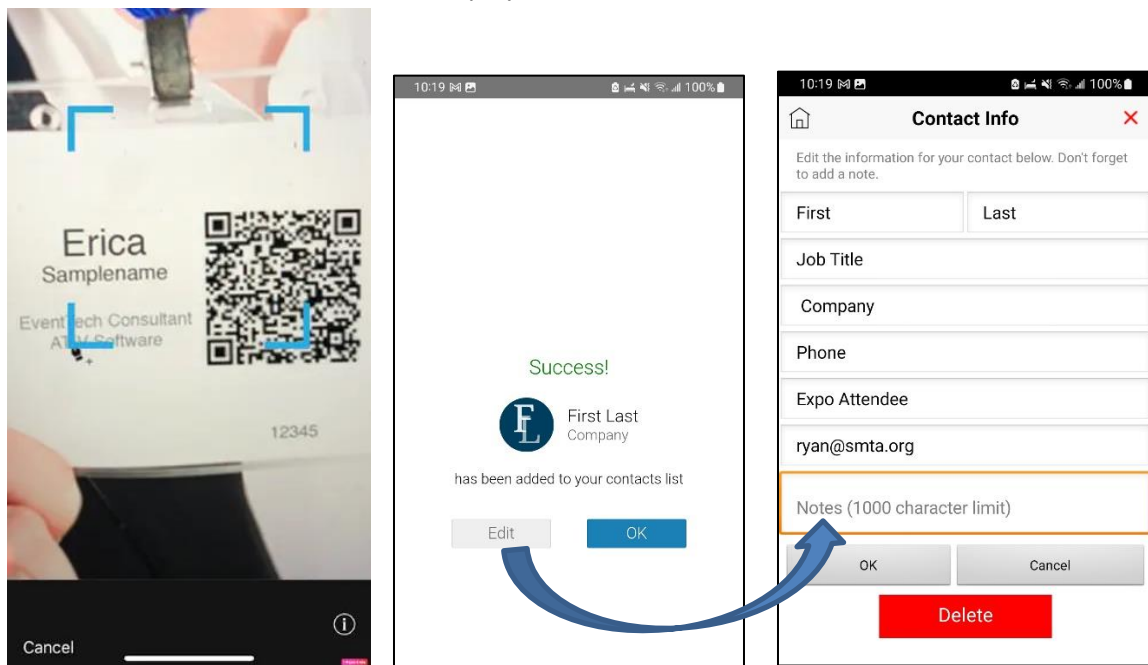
Erica
Samplename
Event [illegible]ech Consultant
AT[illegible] Software
12345
Cancel

10:19 100%
Success!
FL
First Last
Company
has been added to your contacts list
Edit
OK

10:19 100%
Contact Info
Edit the information for your contact below. Don't forget to add a note.
First
Last
Job Title
Company
Phone
Expo Attendee
ryan@smta.org
Notes (1000 character limit)
OK
Cancel
Delete